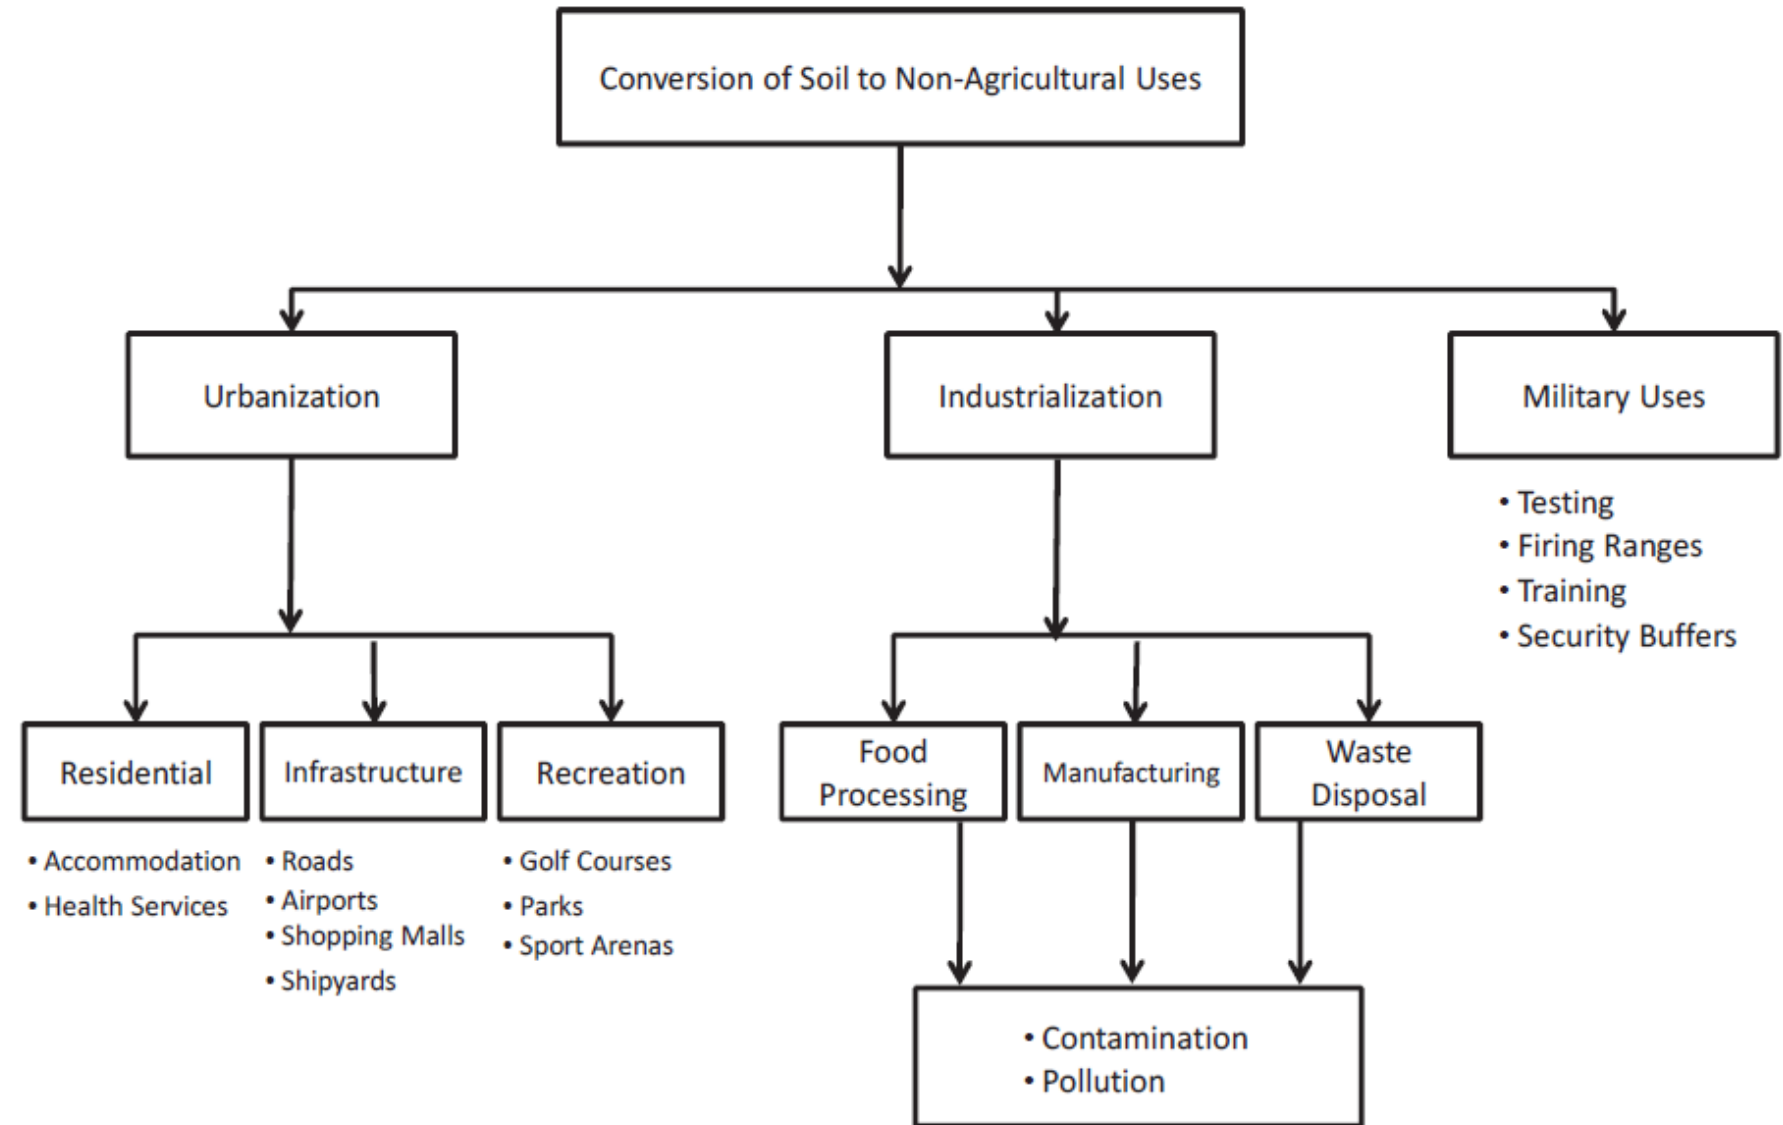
Conversion of Soil to Non-Agricultural Uses

Urbanization

Industrialization

Military Uses

• Testing
• Firing Ranges
• Training
• Security Buffers

Residential

• Accommodation
• Health Services

Infrastructure

• Roads
• Airports
• Shopping Malls
• Shipyards

Recreation

• Golf Courses
• Parks
• Sport Arenas

Food Processing

Manufacturing

Waste Disposal

• Contamination
• Pollution